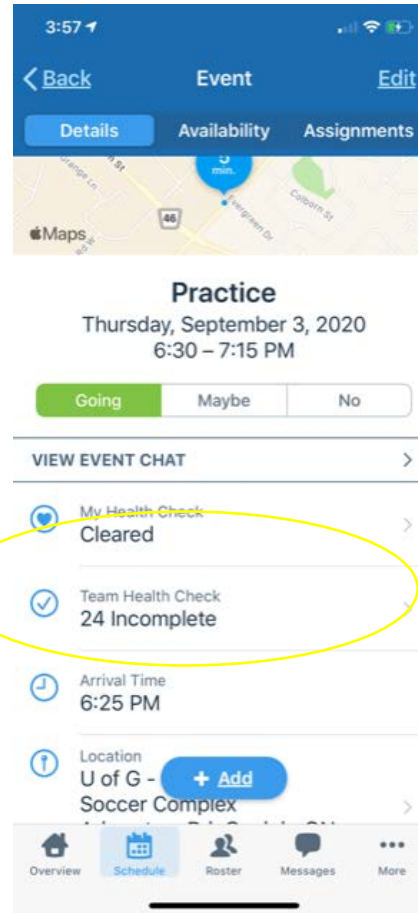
3:57

Back Event Edit

Details Availability Assignments

5 min.

Grange Ln

46

Evergreen Dr

Colborn St

Maps

Practice
Thursday, September 3, 2020
6:30 – 7:15 PM

Going Maybe No

VIEW EVENT CHAT

My Health Check
Cleared

Team Health Check
24 Incomplete

Arrival Time
6:25 PM

Location
U of G - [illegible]
Soccer Complex
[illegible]

+ Add

Overview Schedule Roster Messages More